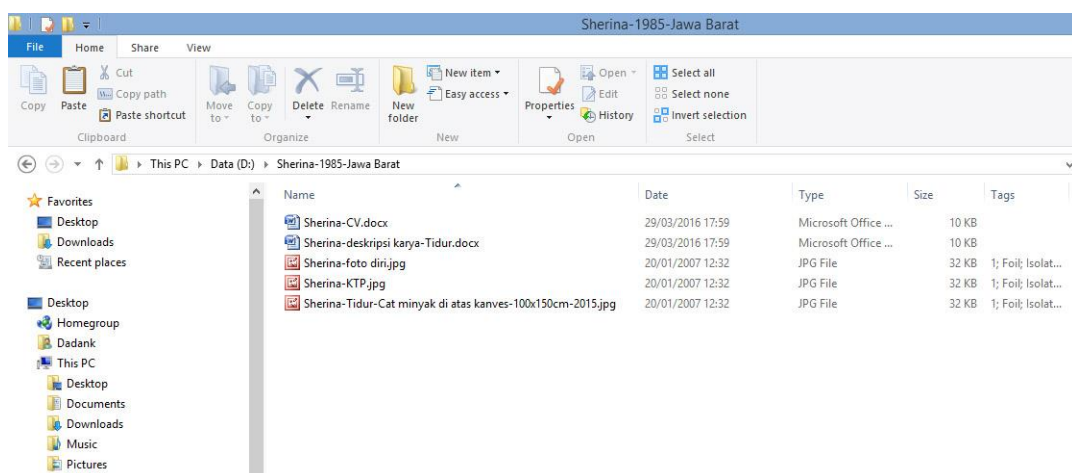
Sherina-1985-Jawa Barat

File Home Share View

Cut
Copy path
Copy Paste Paste shortcut
Clipboard

Move to Copy to Delete Rename
Organize

New folder
New item
Easy access
New

Properties
Open
Edit
History
Open

Select all
Select none
Invert selection
Select

This PC › Data (D:) › Sherina-1985-Jawa Barat

Favorites
Desktop
Downloads
Recent places

Desktop
Homegroup
Dadank
This PC
Desktop
Documents
Downloads
Music
Pictures

| Name | Date | Type | Size | Tags |
|---|---|---|---|---|
| Sherina-CV.docx | 29/03/2016 17:59 | Microsoft Office ... | 10 KB | |
| Sherina-deskripsi karya-Tidur.docx | 29/03/2016 17:59 | Microsoft Office ... | 10 KB | |
| Sherina-foto diri.jpg | 20/01/2007 12:32 | JPG File | 32 KB | 1; Foil; Isolat... |
| Sherina-KTP.jpg | 20/01/2007 12:32 | JPG File | 32 KB | 1; Foil; Isolat... |
| Sherina-Tidur-Cat minyak di atas kanves-100x150cm-2015.jpg | 20/01/2007 12:32 | JPG File | 32 KB | 1; Foil; Isolat... |